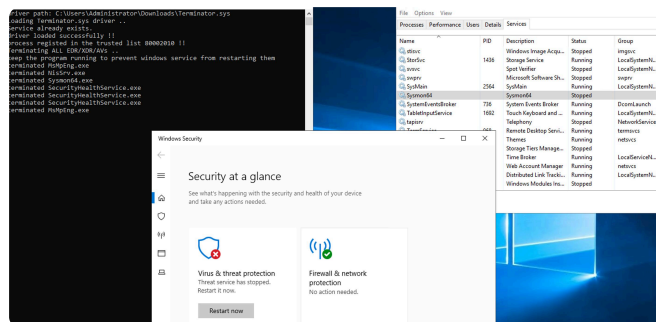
driver path: C:\Users\Administrator\Downloads\Terminator.sys
Loading Terminator.sys driver ..
Service already exists.
driver loaded successfully !!
process registed in the trusted list 80002010 !!
Terminating ALL EDR/XDR/AVs ..
keep the program running to prevent windows service from restarting them
terminated MsMpEng.exe
terminated NisSrv.exe
terminated Sysmon64.exe
terminated SecurityHealthService.exe
terminated SecurityHealthService.exe
terminated SecurityHealthService.exe
terminated MsMpEng.exe

File Options View
Processes Performance Users Details Services

| Name | PID | Description | Status | Group |
|---|---|---|---|---|
| stisvc | | Windows Image Acqu... | Stopped | imgsvc |
| StorSvc | 1406 | Storage Service | Running | LocalSystemN... |
| svsvc | | Spot Verifier | Stopped | LocalSystemN... |
| swprv | | Microsoft Software Sh... | Stopped | swprv |
| SysMain | 2564 | SysMain | Running | LocalSystemN... |
| Sysmon64 | | Sysmon64 | Stopped | |
| SystemEventsBroker | 736 | System Events Broker | Running | DcomLaunch |
| TabletInputService | 1692 | Touch Keyboard and ... | Running | LocalSystemN... |
| tapisrv | | Telephony | Stopped | NetworkService |
| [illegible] | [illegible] | Remote Desktop Servi... | Running | termsvcs |
| | | Themes | Running | netsvcs |
| | | Storage Tiers Manage... | Stopped | |
| | | Time Broker | Running | LocalServiceN... |
| | | Web Account Manager | Running | netsvcs |
| | | Distributed Link Tracki... | Running | LocalSystemN... |
| | | Windows Modules Ins... | Stopped | |

Windows Security

Security at a glance

See what's happening with the security and health of your device and take any actions needed.

Virus & threat protection
Threat service has stopped. Restart it now.

Restart now

Firewall & network protection
No action needed.